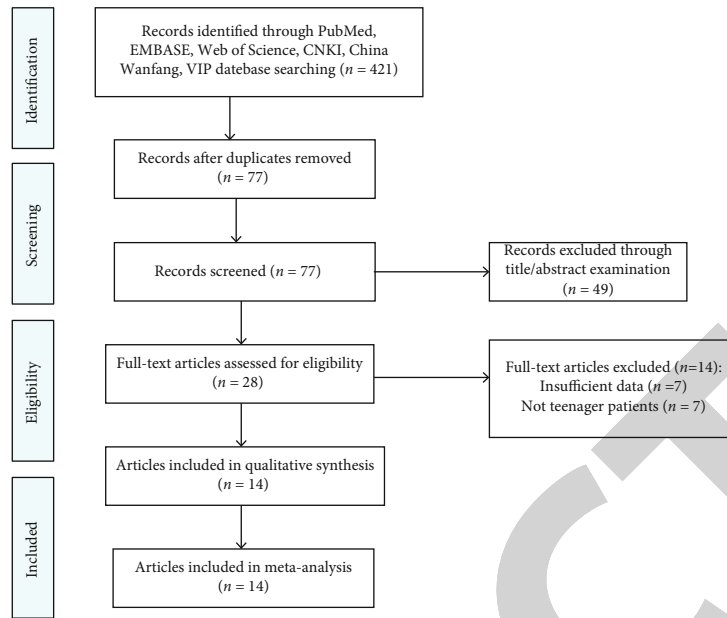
Identification

Records identified through PubMed, EMBASE, Web of Science, CNKI, China Wanfang, VIP datebase searching ($n = 421$)

Screening

Records after duplicates removed ($n = 77$)

Records screened ($n = 77$)

Records excluded through title/abstract examination ($n = 49$)

Eligibility

Full-text articles assessed for eligibility ($n = 28$)

Full-text articles excluded ($n$=14): Insufficient data ($n$ =7) Not teenager patients ($n = 7$)

Articles included in qualitative synthesis ($n = 14$)

Included

Articles included in meta-analysis ($n = 14$)